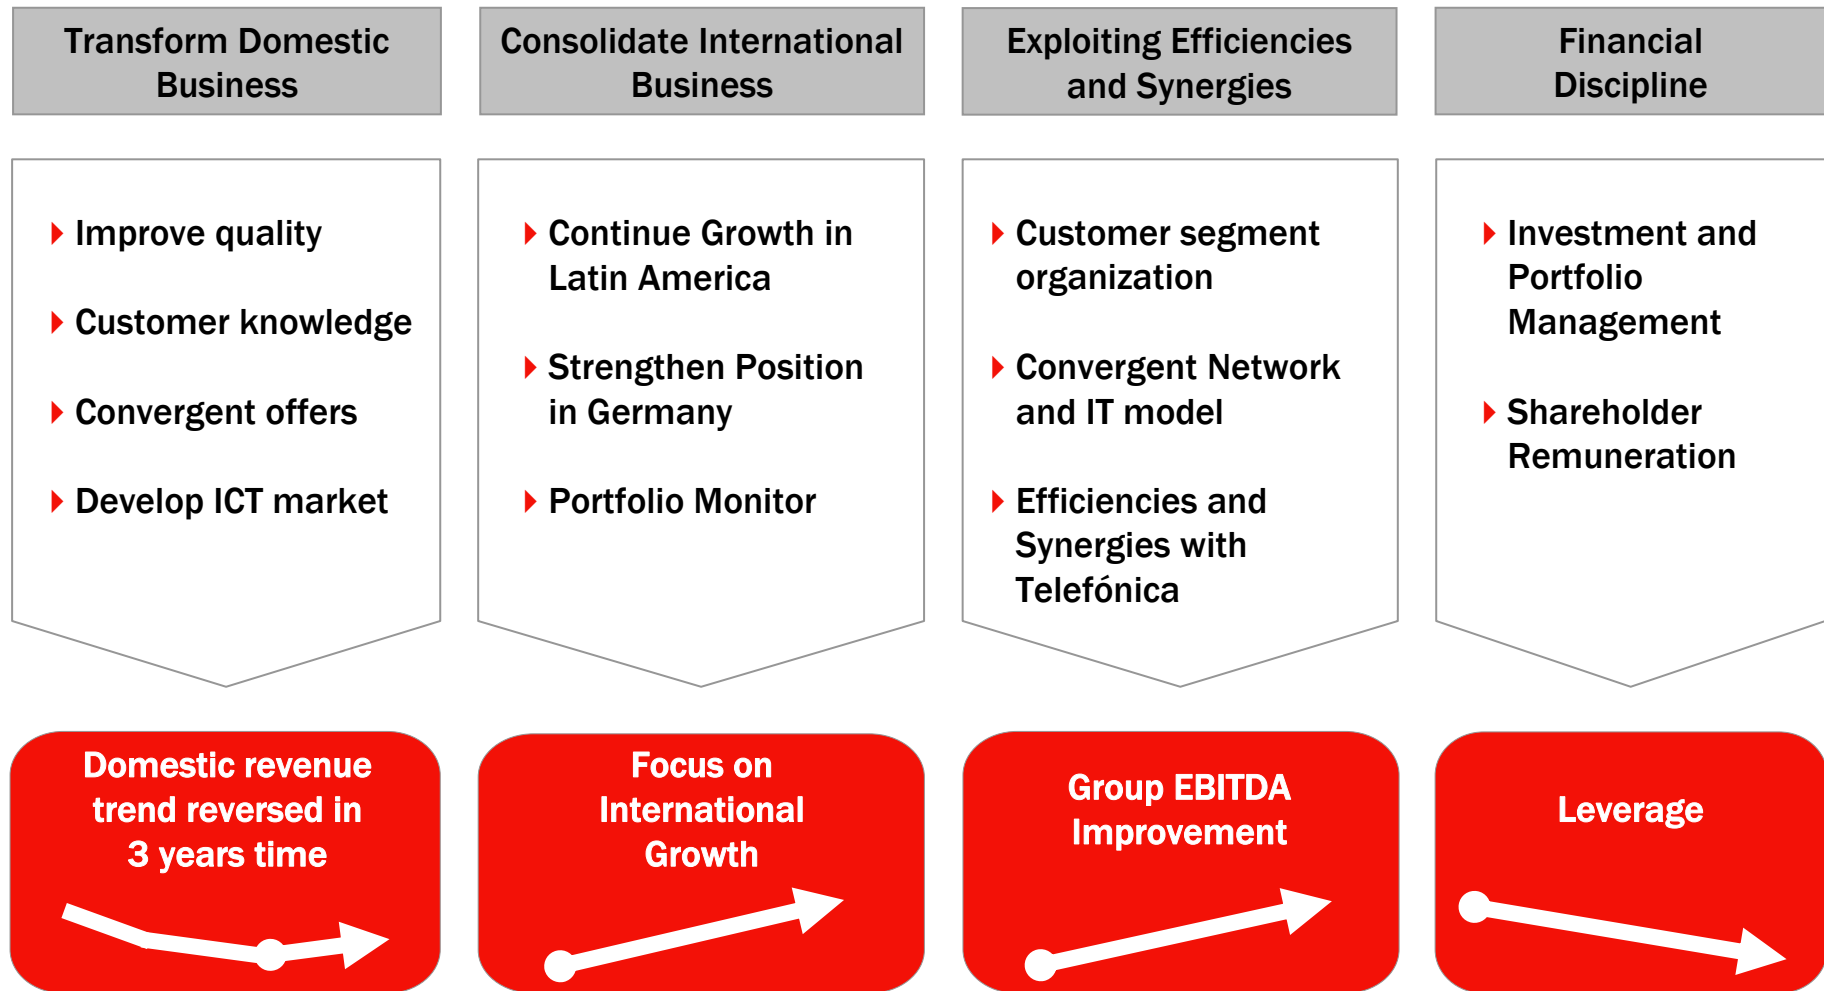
Transform Domestic Business

Improve quality

Customer knowledge

Convergent offers

Develop ICT market

Domestic revenue trend reversed in 3 years time

Consolidate International Business

Continue Growth in Latin America

Strengthen Position in Germany

Portfolio Monitor

Focus on International Growth

Exploiting Efficiencies and Synergies

Customer segment organization

Convergent Network and IT model

Efficiencies and Synergies with Telefónica

Group EBITDA Improvement

Financial Discipline

Investment and Portfolio Management

Shareholder Remuneration

Leverage